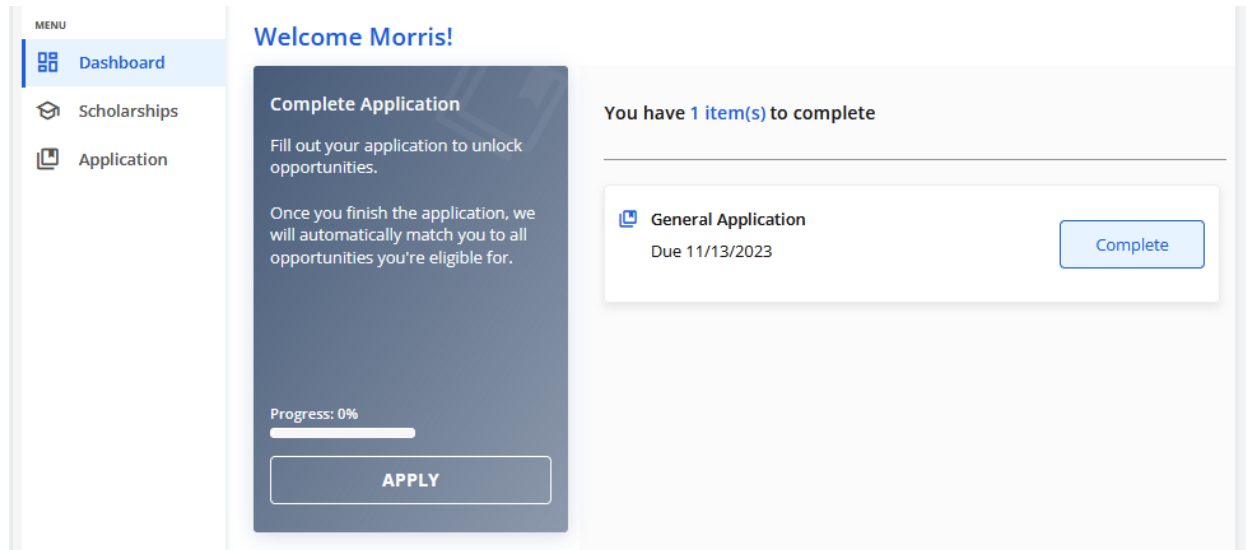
MENU

Dashboard

Scholarships

Application

Welcome Morris!

Complete Application

Fill out your application to unlock opportunities.

Once you finish the application, we will automatically match you to all opportunities you're eligible for.

Progress: 0%

APPLY

You have 1 item(s) to complete

General Application

Due 11/13/2023

Complete